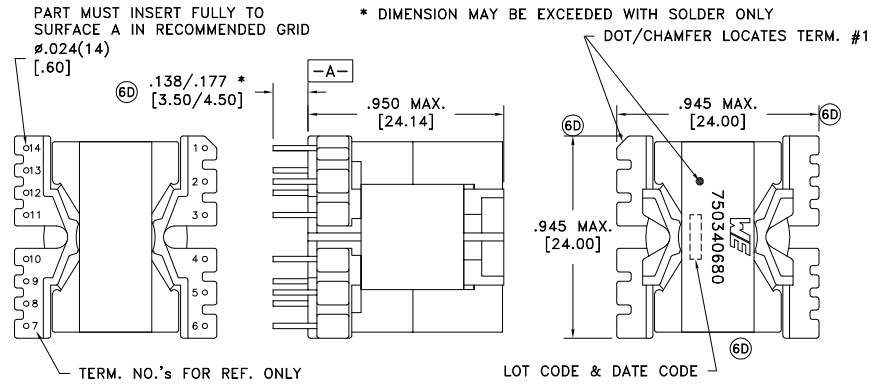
PART MUST INSERT FULLY TO SURFACE A IN RECOMMENDED GRID
ø.024(14)
[.60]

* DIMENSION MAY BE EXCEEDED WITH SOLDER ONLY

DOT/CHAMFER LOCATES TERM. #1

6D .138/.177 *
[3.50/4.50]

-A-

.950 MAX.
[24.14]

6D .945 MAX. 6D
[24.00]

14
13
12
11
10
9
8
7

1
2
3
4
5
6

.945 MAX.
[24.00]

6D

WE
750340680

6D

TERM. NO.'s FOR REF. ONLY

LOT CODE & DATE CODE